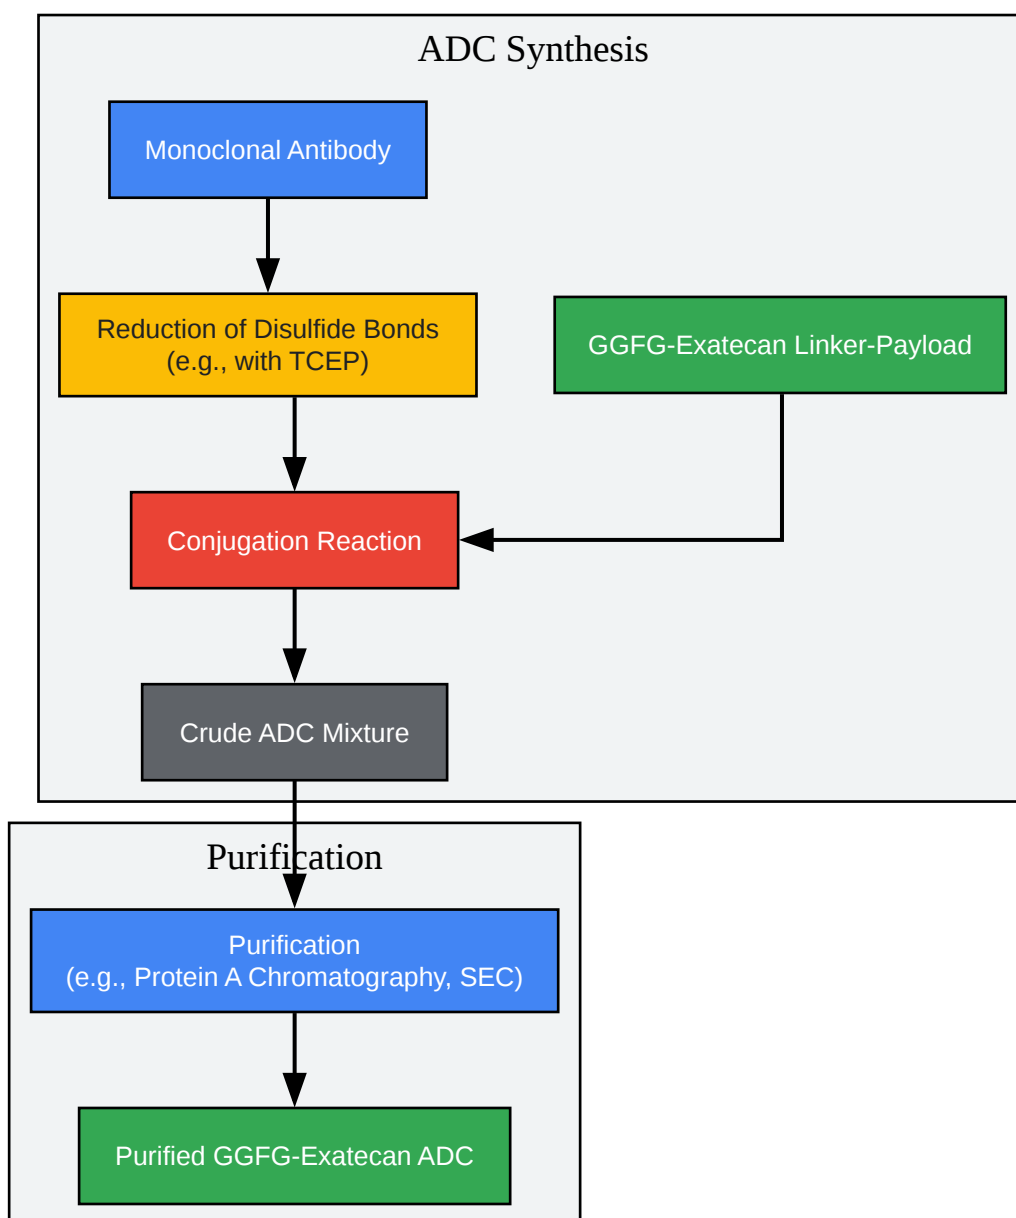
ADC Synthesis

Monoclonal Antibody

Reduction of Disulfide Bonds
(e.g., with TCEP)

GGFG-Exatecan Linker-Payload

Conjugation Reaction

Crude ADC Mixture

Purification

Purification
(e.g., Protein A Chromatography, SEC)

Purified GGFG-Exatecan ADC